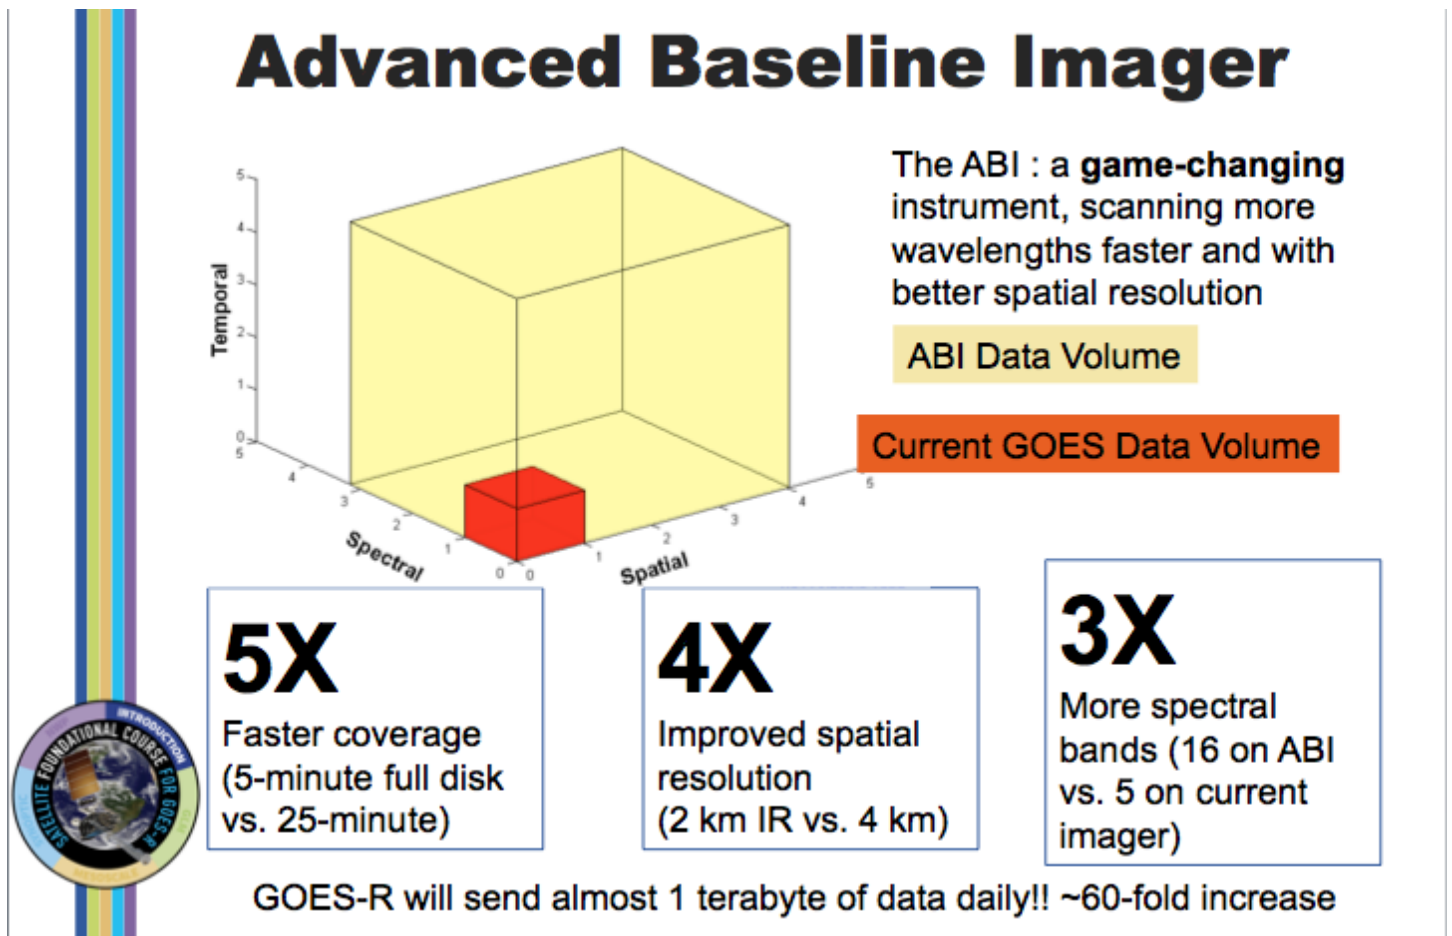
Advanced Baseline Imager

Temporal
5
4
3
2
1
0

Spectral
5
4
3
2
1
0

Spatial
0
1
2
3
4
5

The ABI : a **game-changing** instrument, scanning more wavelengths faster and with better spatial resolution

ABI Data Volume

Current GOES Data Volume

5X
Faster coverage (5-minute full disk vs. 25-minute)

4X
Improved spatial resolution (2 km IR vs. 4 km)

3X
More spectral bands (16 on ABI vs. 5 on current imager)

SATELLITE FOUNDATIONAL COURSE FOR GOES-R
INTRODUCTION

GOES-R will send almost 1 terabyte of data daily!! ~60-fold increase